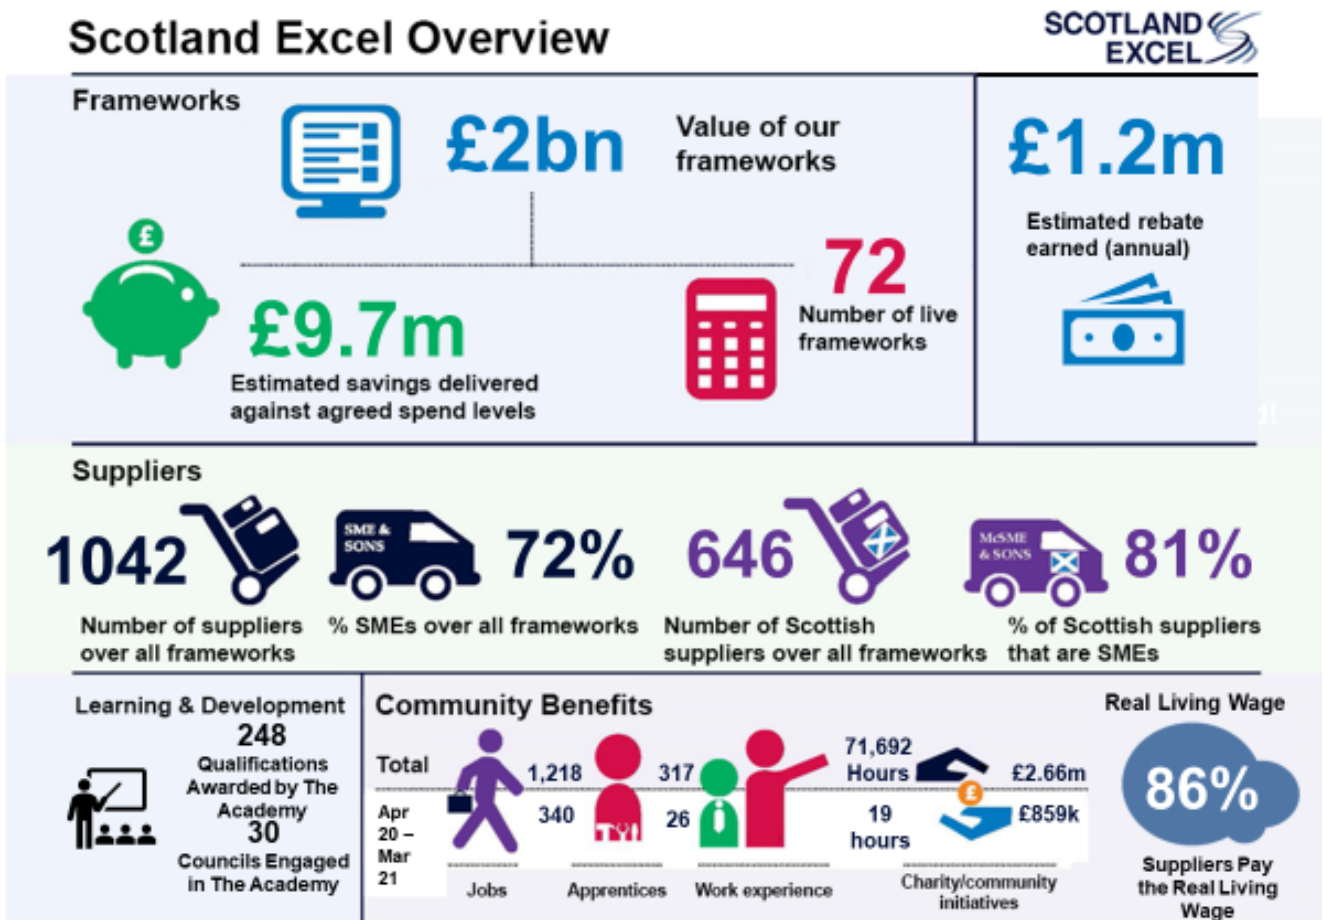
Scotland Excel Overview

SCOTLAND EXCEL

Frameworks

£2bn Value of our frameworks

£1.2m Estimated rebate earned (annual)

£

£9.7m Estimated savings delivered against agreed spend levels

72 Number of live frameworks

Suppliers

1042 Number of suppliers over all frameworks

SME & SONS

72% % SMEs over all frameworks

646 Number of Scottish suppliers over all frameworks

McSME & SONS

81% % of Scottish suppliers that are SMEs

Learning & Development

248 Qualifications Awarded by The Academy

30 Councils Engaged in The Academy

Community Benefits

Total

Apr 20 – Mar 21

1,218

340

Jobs

317

26

Apprentices

Work experience

71,692 Hours

19 hours

£2.66m

£859k

£

Charity/community initiatives

Real Living Wage

86%

Suppliers Pay the Real Living Wage